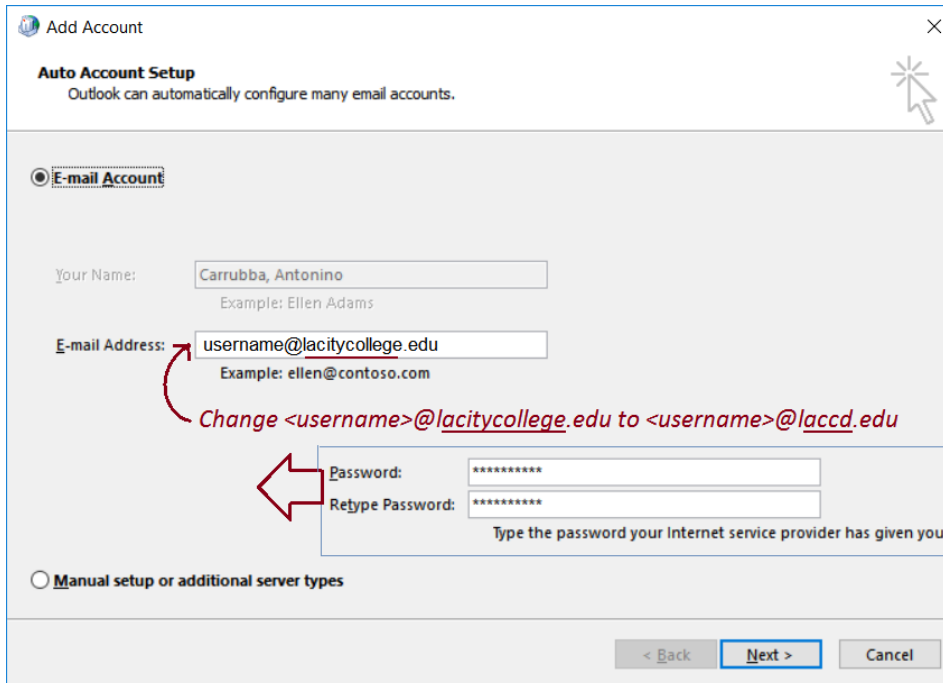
Add Account

Auto Account Setup
Outlook can automatically configure many email accounts.

E-mail Account

Your Name: Carrubba, Antonino
Example: Ellen Adams

E-mail Address: username@lacitycollege.edu
Example: ellen@contoso.com

Change <username>@lacitycollege.edu to <username>@laccd.edu

Password: **********
Retype Password: **********
Type the password your Internet service provider has given you

Manual setup or additional server types

< Back | Next > | Cancel